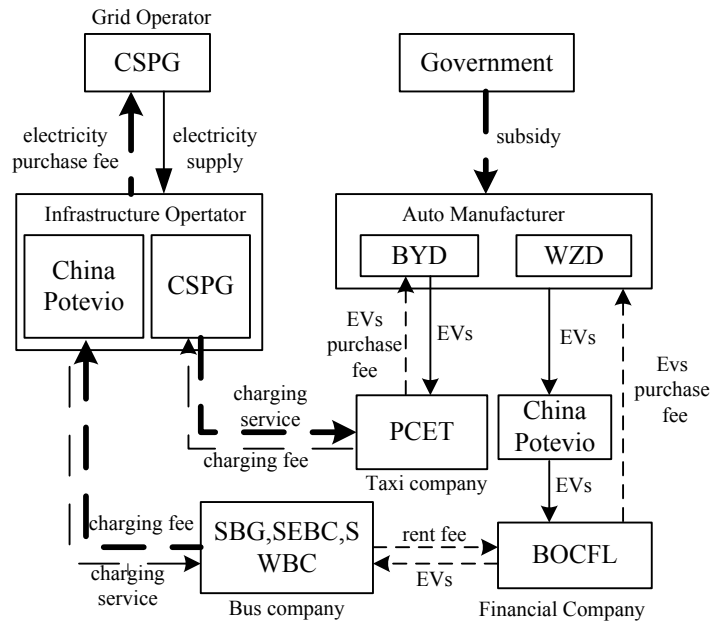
Grid Operator

CSPG

electricity purchase fee

electricity supply

Government

subsidy

Infrastructure Opertator

China Potevio

CSPG

Auto Manufacturer

BYD

WZD

EVs purchase fee

EVs

EVs

Evs purchase fee

charging service

charging fee

PCET

Taxi company

China Potevio

EVs

charging fee

charging service

SBG,SEBC,SWBC

Bus company

rent fee

EVs

BOCFL

Financial Company